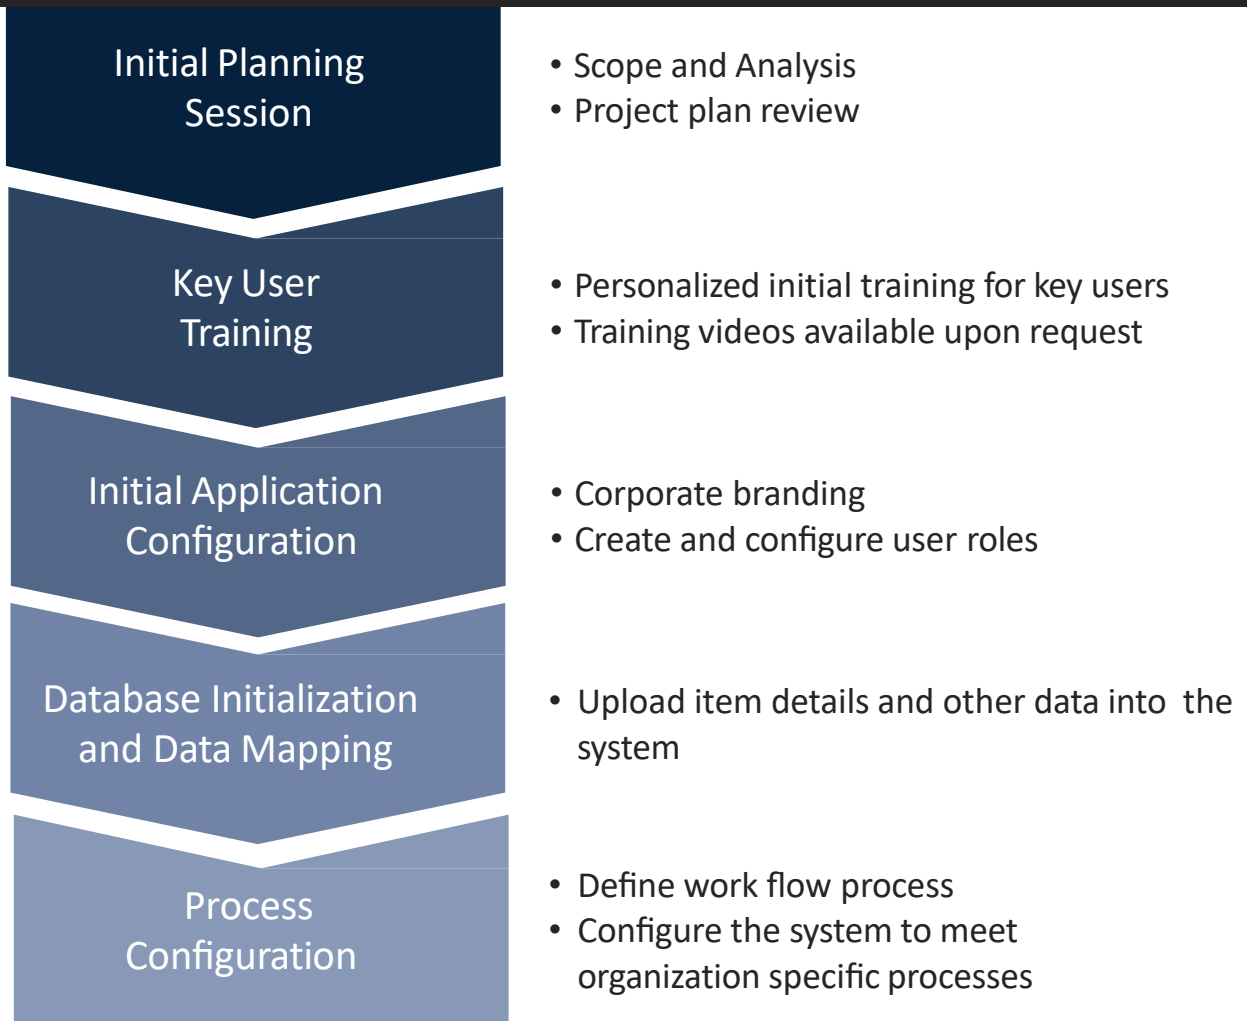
Initial Planning Session

• Scope and Analysis
• Project plan review

Key User Training

• Personalized initial training for key users
• Training videos available upon request

Initial Application Configuration

• Corporate branding
• Create and configure user roles

Database Initialization and Data Mapping

• Upload item details and other data into the system

Process Configuration

• Define work flow process
• Configure the system to meet organization specific processes